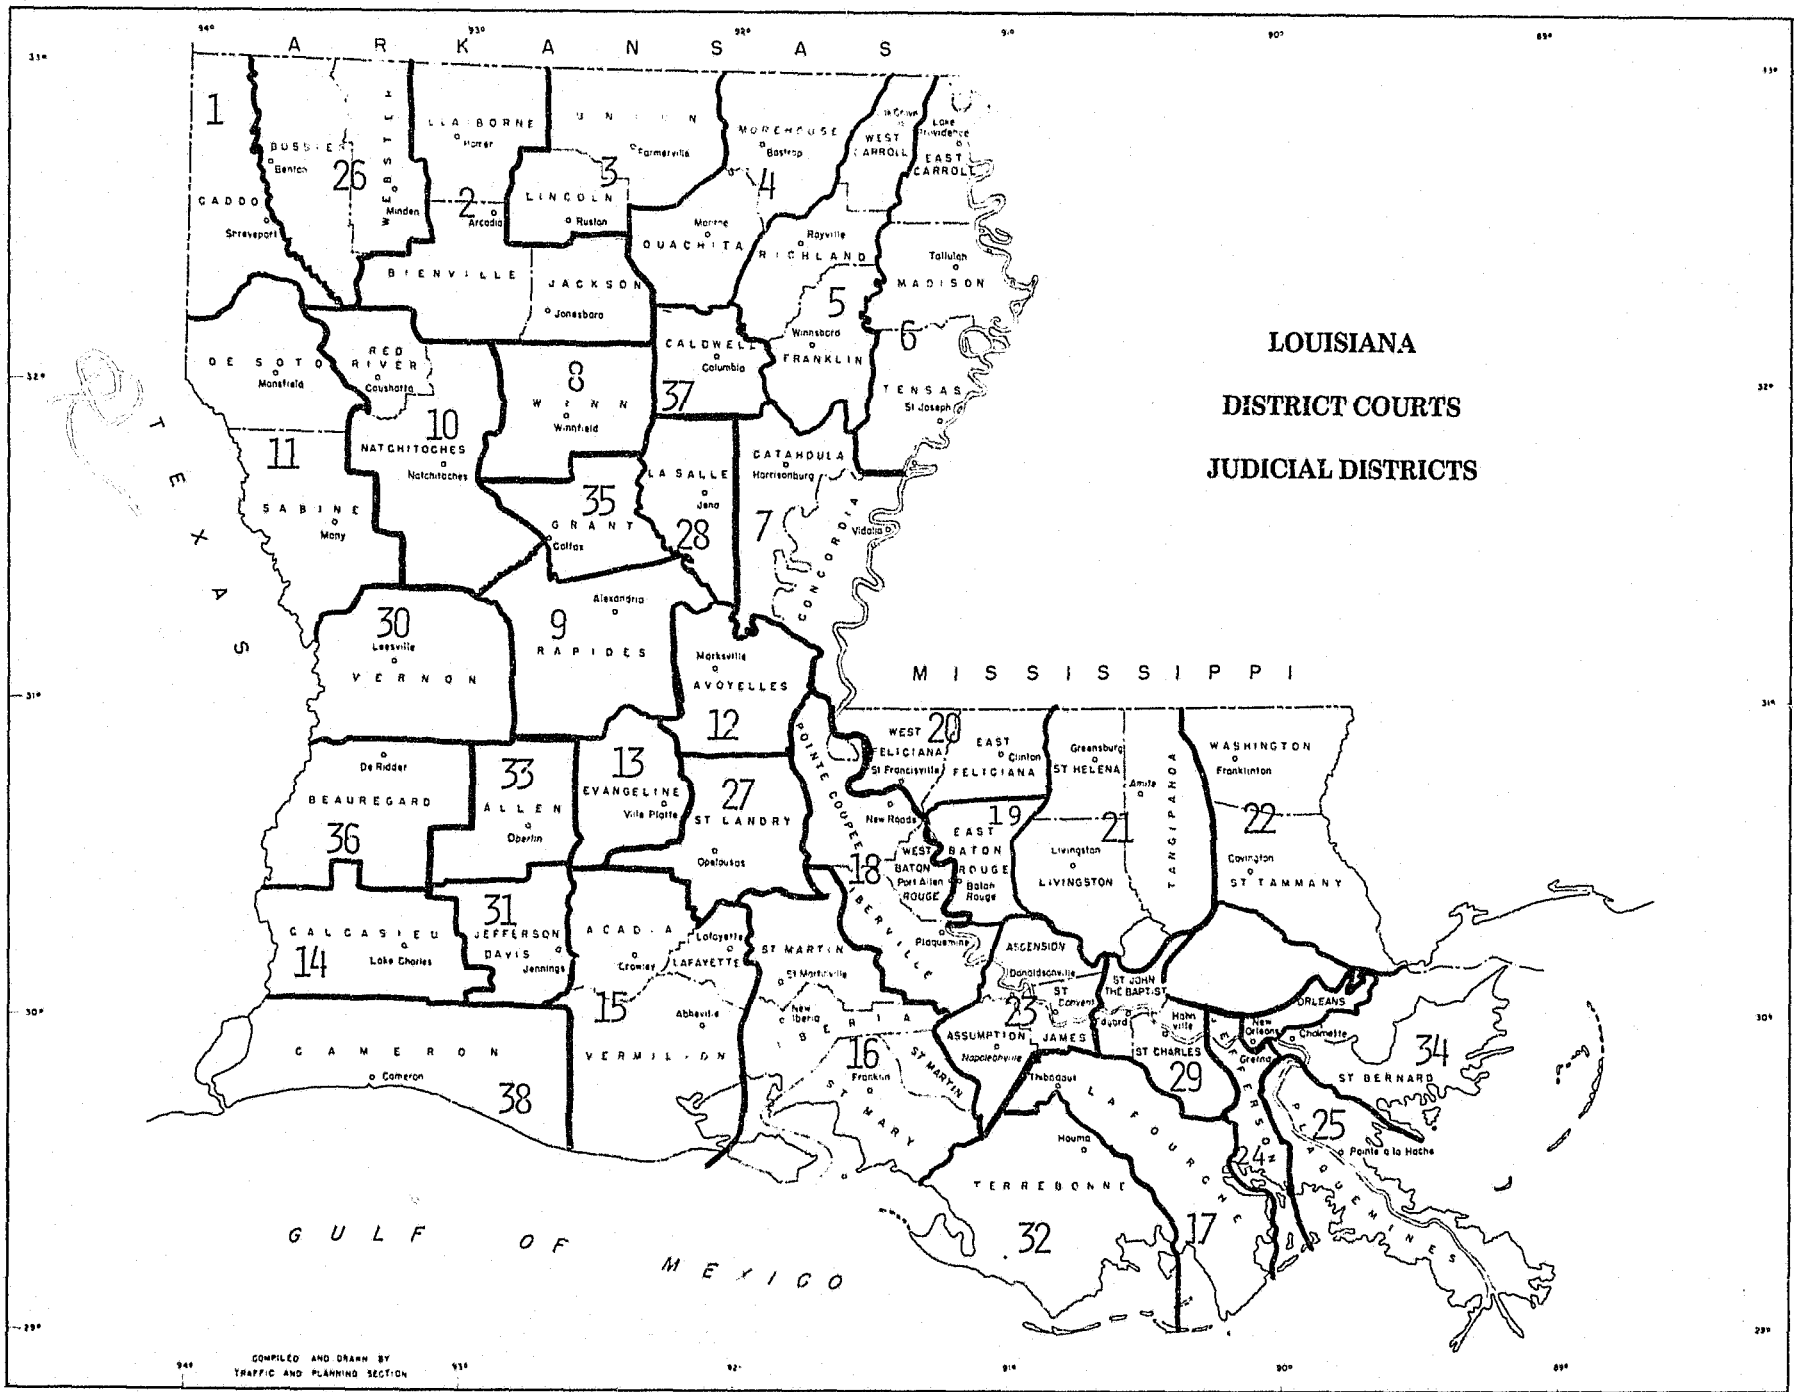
LOUISIANA

DISTRICT COURTS

JUDICIAL DISTRICTS

ARKANSAS

TEXAS

MISSISSIPPI

GULF OF MEXICO

1 CADDO Shreveport

26 BOSSIER Benton WEBSTER Minden

2 CLAIBORNE Homer BIENVILLE Arcadia JACKSON Jonesboro

3 UNION Farmerville LINCOLN Ruston

4 MOREHOUSE Bastrop OUACHITA Monroe

WEST CARROLL Lk Grove EAST CARROLL Lake Providence

5 RICHLAND Rayville FRANKLIN Winnsboro

6 MADISON Tallulah TENSAS St Joseph

DE SOTO Mansfield

RED RIVER Coushatta

10 NATCHITOCHES Natchitoches

11 SABINE Many

8 WINN Winnfield

37 CALDWELL Columbia

35 GRANT Colfax

28 LA SALLE Jena

7 CATAHOULA Harrisonburg CONCORDIA Vidalia

30 VERNON Leesville

9 RAPIDES Alexandria

12 AVOYELLES Marksville

36 BEAUREGARD De Ridder

33 ALLEN Oberlin

13 EVANGELINE Ville Platte

27 ST LANDRY Opelousas

20 WEST FELICIANA St Francisville EAST FELICIANA Clinton

ST HELENA Greensburg

21 LIVINGSTON Livingston TANGIPAHOA Amite

22 WASHINGTON Franklinton ST TAMMANY Covington

19 EAST BATON ROUGE Baton Rouge

18 POINTE COUPEE New Roads WEST BATON ROUGE Port Allen IBERVILLE Plaquemine

14 CALCASIEU Lake Charles

31 JEFFERSON DAVIS Jennings

15 ACADIA Crowley LAFAYETTE Lafayette VERMILION Abbeville

ST MARTIN St Martinville

16 IBERIA New Iberia ST MARY Franklin ST MARTIN

23 ASCENSION Donaldsonville ST JAMES Convent ASSUMPTION Napoleonville

ST JOHN THE BAPTIST Edgard

29 ST CHARLES Hahnville

24 JEFFERSON Gretna

ORLEANS New Orleans

34 ST BERNARD Chalmette

25 PLAQUEMINES Pointe a la Hache

17 LAFOURCHE Thibodaux

32 TERREBONNE Houma

38 CAMERON Cameron

COMPILED AND DRAWN BY TRAFFIC AND PLANNING SECTION

94° 93° 92° 91° 90° 89°

33° 32° 31° 30° 29°